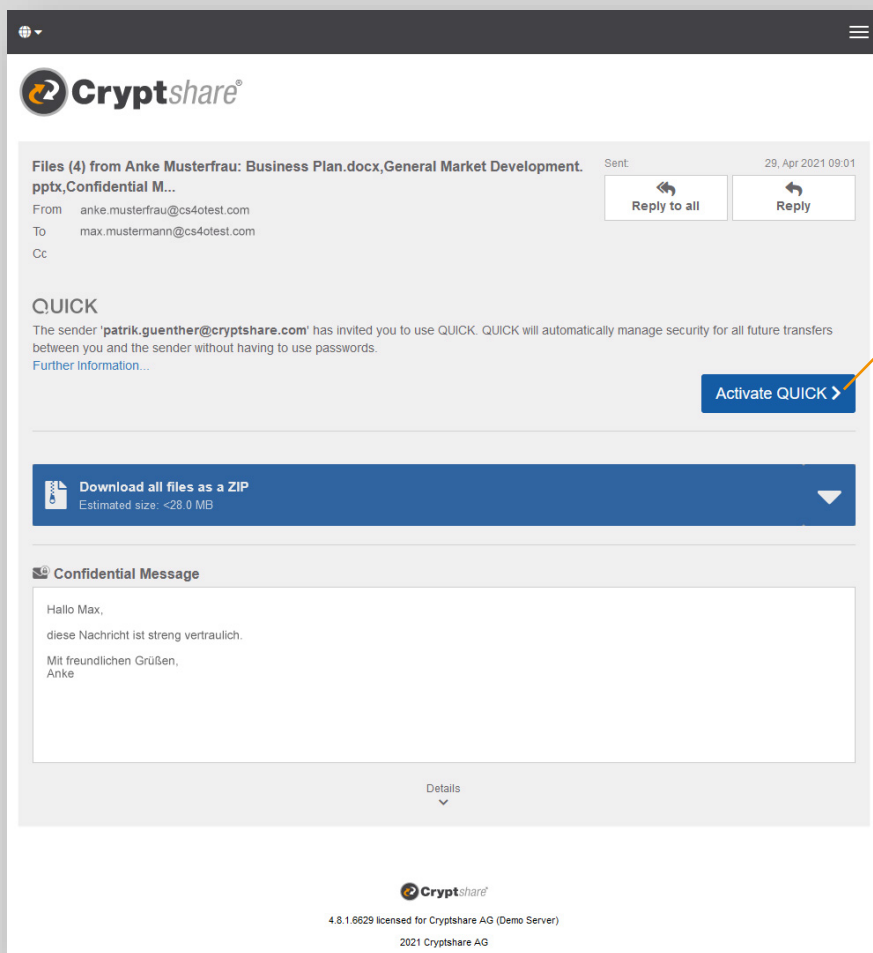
Cryptshare®

Files (4) from Anke Musterfrau: Business Plan.docx,General Market Development.pptx,Confidential M...

From anke.musterfrau@cs4otest.com
To max.mustermann@cs4otest.com
Cc

Sent 29, Apr 2021 09:01

Reply to all
Reply

QUICK
The sender 'patrik.guenther@cryptshare.com' has invited you to use QUICK. QUICK will automatically manage security for all future transfers between you and the sender without having to use passwords.
Further information...

Activate QUICK >

Download all files as a ZIP
Estimated size: <28.0 MB

Confidential Message

Hallo Max,

diese Nachricht ist streng vertraulich.

Mit freundlichen Grüßen,
Anke

Details

Cryptshare®
4.8.1.6629 licensed for Cryptshare AG (Demo Server)
2021 Cryptshare AG